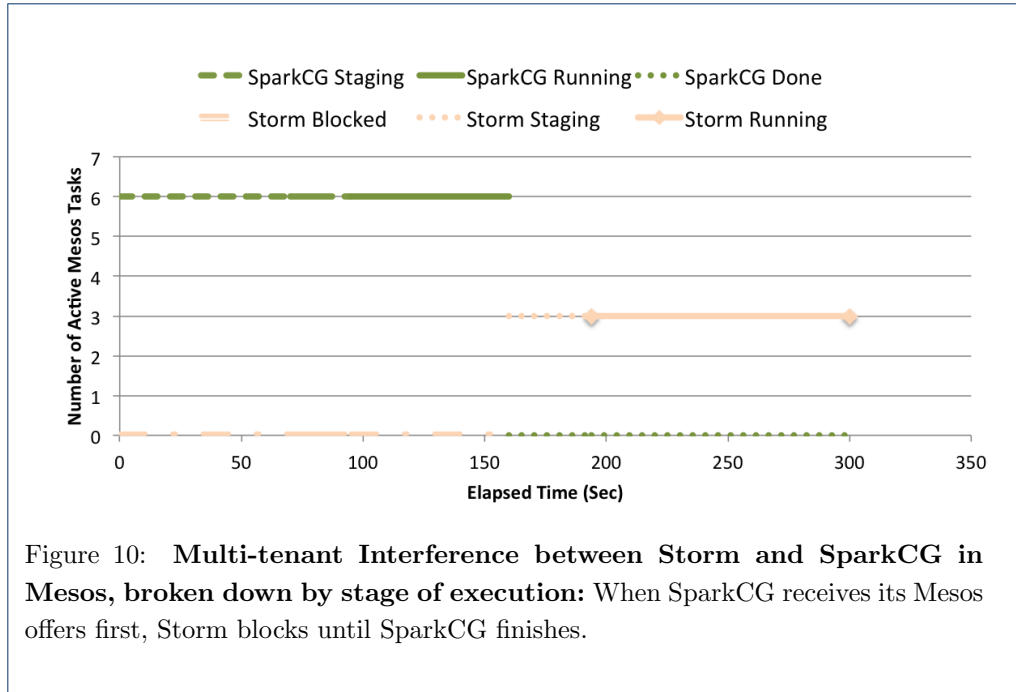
SparkCG Staging SparkCG Running SparkCG Done
Storm Blocked Storm Staging Storm Running

Number of Active Mesos Tasks

7
6
5
4
3
2
1
0

0 50 100 150 200 250 300 350

Elapsed Time (Sec)

Figure 10: **Multi-tenant Interference between Storm and SparkCG in Mesos, broken down by stage of execution:** When SparkCG receives its Mesos offers first, Storm blocks until SparkCG finishes.